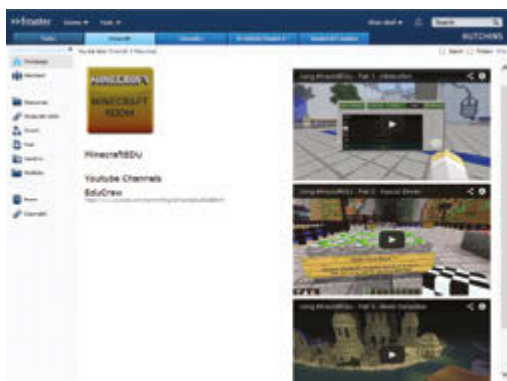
MINECRAFT ROOM

MinecraftEDU

Youtube Channels

EduCrew

Search

HUTCHINS

Using MinecraftEDU - Part 1 - Introduction

Using MinecraftEDU - Part 2 - Special Blocks

Using MinecraftEDU - Part 3 - World Templates

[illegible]